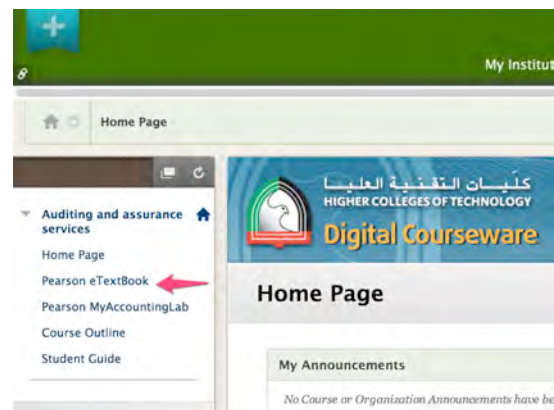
My Institut

Home Page

Auditing and assurance services

Home Page

Pearson eTextBook

Pearson MyAccountingLab

Course Outline

Student Guide

كليات التقنية العليا

HIGHER COLLEGES OF TECHNOLOGY

Digital Courseware

Home Page

My Announcements

No Course or Organization Announcements have be